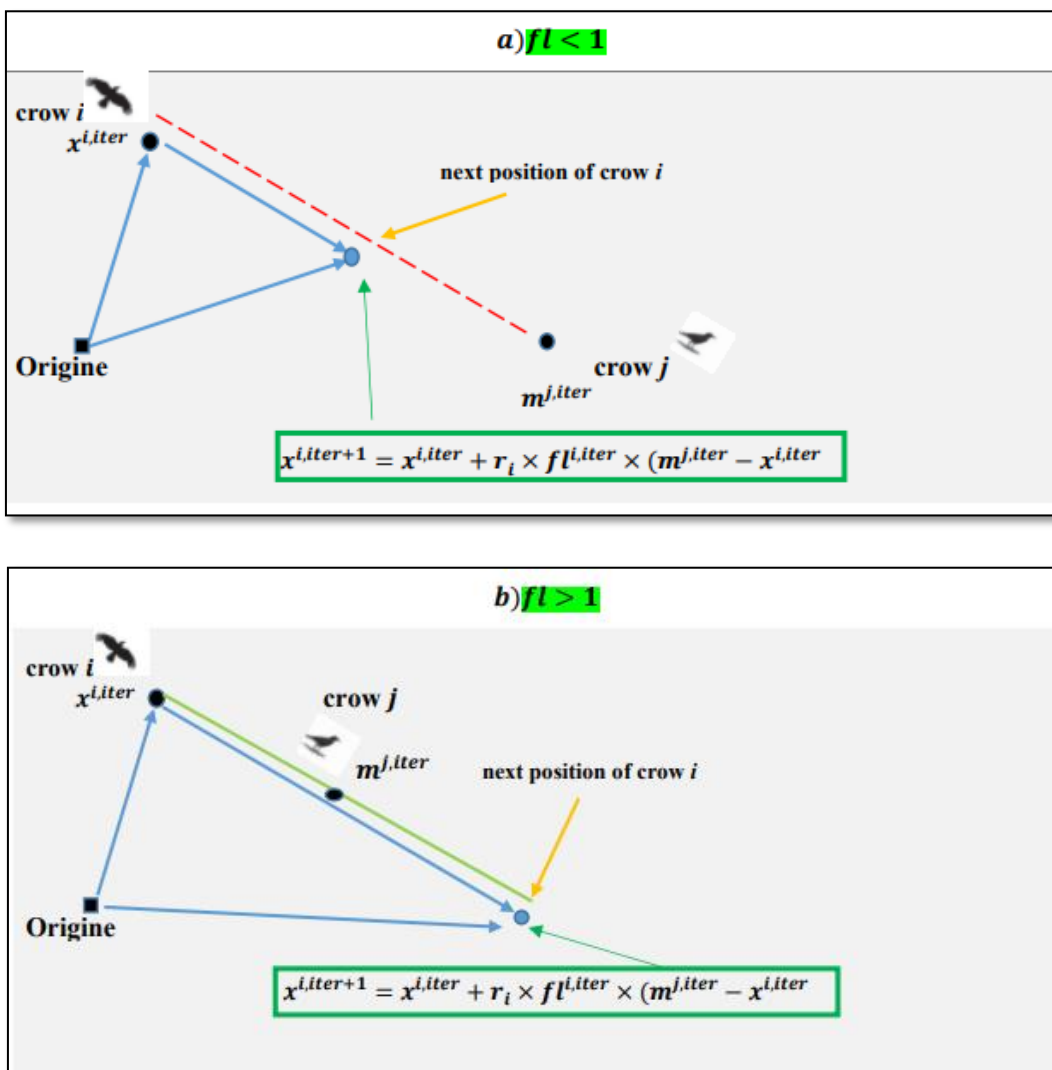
$a) fl < 1$

crow $i$

$x^{i,iter}$

next position of crow $i$

Origine

crow $j$

$m^{j,iter}$

$x^{i,iter+1} = x^{i,iter} + r_i \times fl^{i,iter} \times (m^{j,iter} - x^{i,iter}$

$b) fl > 1$

crow $i$

$x^{i,iter}$

crow $j$

$m^{j,iter}$

next position of crow $i$

Origine

$x^{i,iter+1} = x^{i,iter} + r_i \times fl^{i,iter} \times (m^{j,iter} - x^{i,iter}$